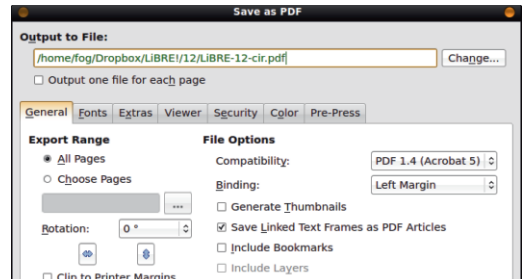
Save as PDF

Output to File:
/home/fog/Dropbox/LiBRE!/12/LiBRE-12-cir.pdf
Change...
Output one file for each page

General
Fonts
Extras
Viewer
Security
Color
Pre-Press

Export Range
All Pages
Choose Pages
...
Rotation: 0 °
Clip to Printer Margins

File Options
Compatibility: PDF 1.4 (Acrobat 5)
Binding: Left Margin
Generate Thumbnails
Save Linked Text Frames as PDF Articles
Include Bookmarks
Include Layers